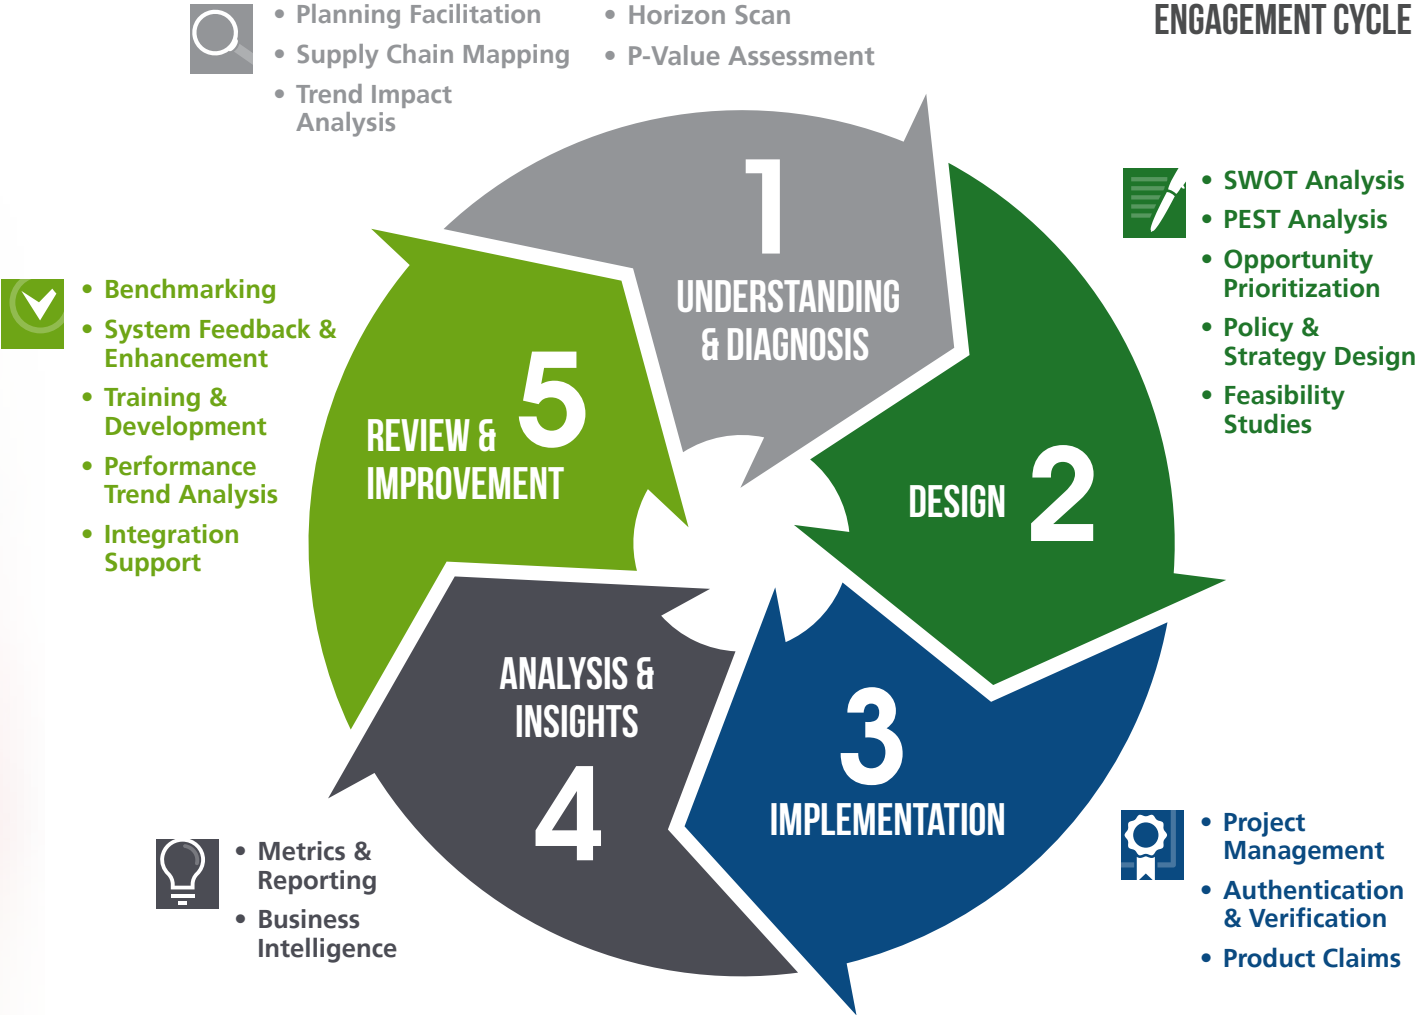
ENGAGEMENT CYCLE

• Planning Facilitation
• Supply Chain Mapping
• Trend Impact Analysis

• Horizon Scan
• P-Value Assessment

1
UNDERSTANDING & DIAGNOSIS

• SWOT Analysis
• PEST Analysis
• Opportunity Prioritization
• Policy & Strategy Design
• Feasibility Studies

DESIGN 2

3
IMPLEMENTATION

• Project Management
• Authentication & Verification
• Product Claims

ANALYSIS & INSIGHTS
4

• Metrics & Reporting
• Business Intelligence

REVIEW & IMPROVEMENT 5

• Benchmarking
• System Feedback & Enhancement
• Training & Development
• Performance Trend Analysis
• Integration Support